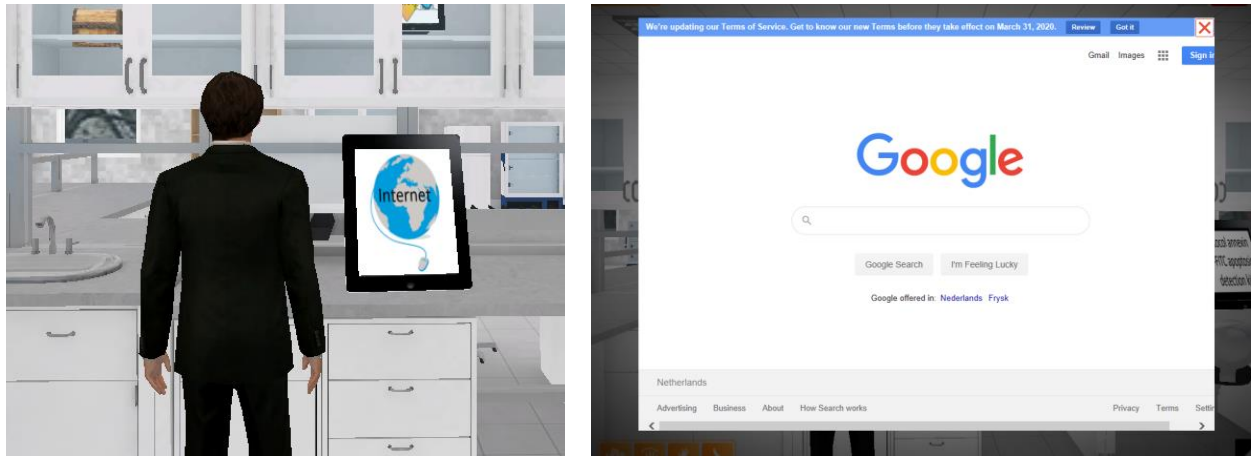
Internet

We're updating our Terms of Service. Get to know our new Terms before they take effect on March 31, 2020. Review Got it

Gmail Images Sign in

Google

Google Search I'm Feeling Lucky

Google offered in: Nederlands Frysk

Netherlands

Advertising Business About How Search works

Privacy Terms Setti

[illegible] annexin
FITC apoptosis
detection ki